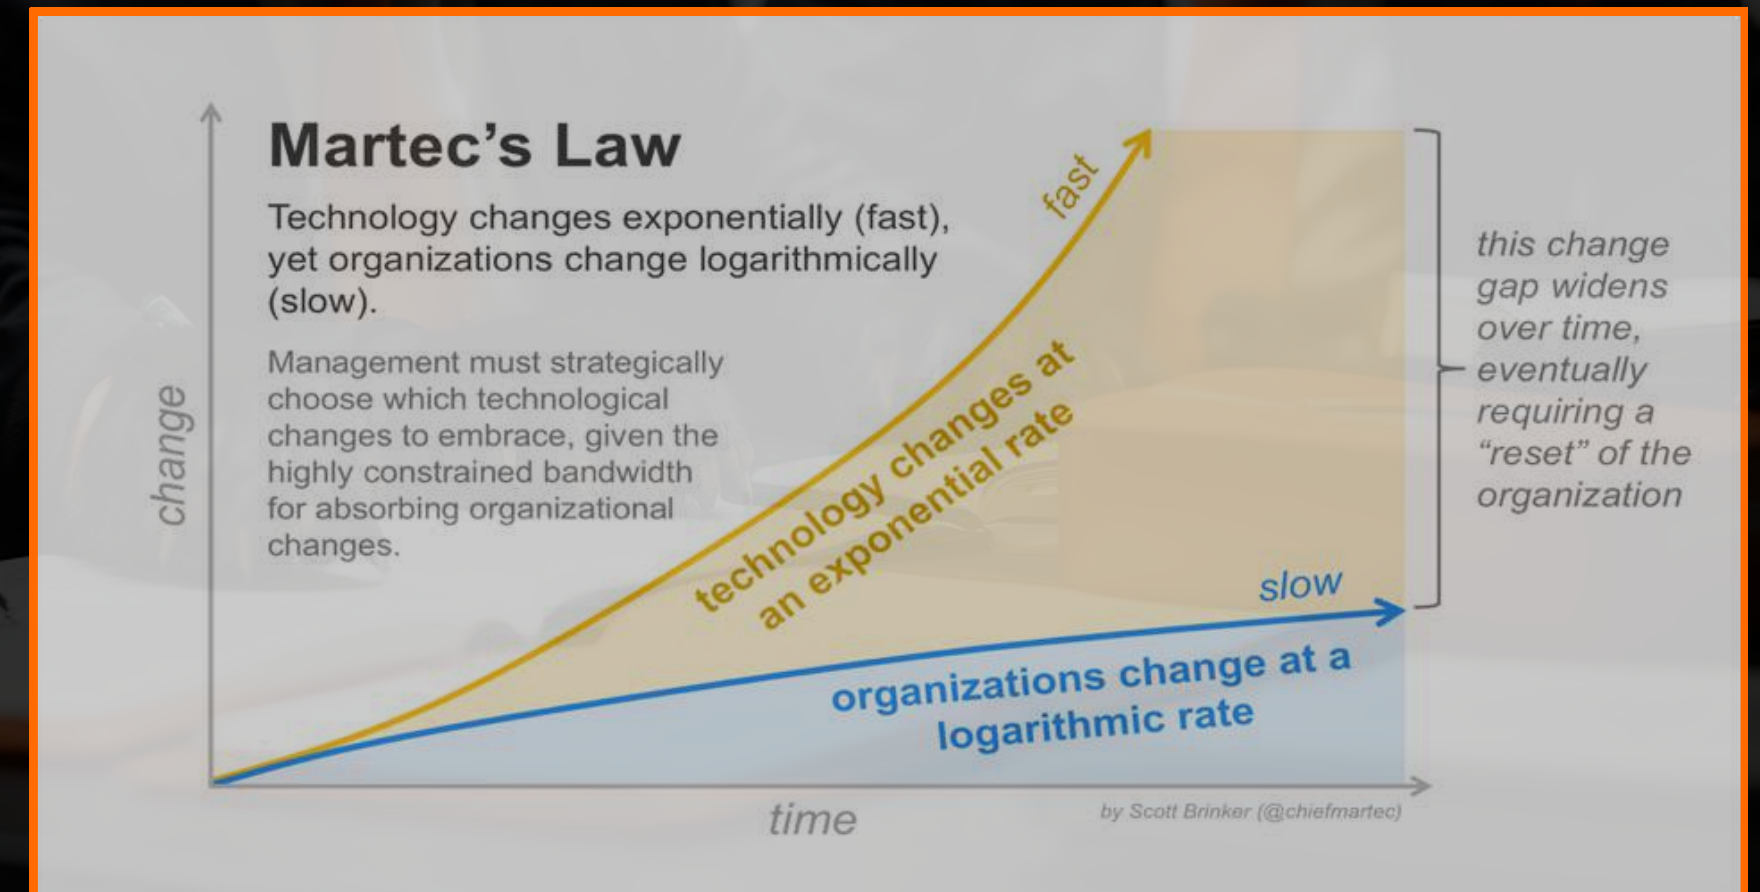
Martec's Law

Technology changes exponentially (fast), yet organizations change logarithmically (slow).

Management must strategically choose which technological changes to embrace, given the highly constrained bandwidth for absorbing organizational changes.

change

fast

technology changes at an exponential rate

slow

organizations change at a logarithmic rate

this change gap widens over time, eventually requiring a "reset" of the organization

time

by Scott Brinker (@chiefmartec)